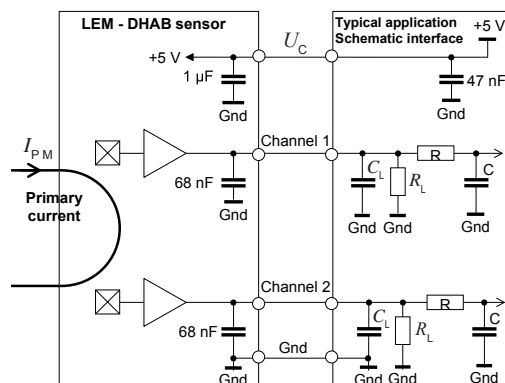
LEM - DHAB sensor

Typical application Schematic interface

$U_C$

+5 V

+5 V

1 µF

Gnd

47 nF

Gnd

$I_{PM}$

Channel 1

68 nF

Gnd

$C_L$

$R_L$

R

C

Gnd Gnd

Gnd

Primary current

Channel 2

68 nF

$C_L$

$R_L$

R

C

Gnd

Gnd

Gnd Gnd

Gnd